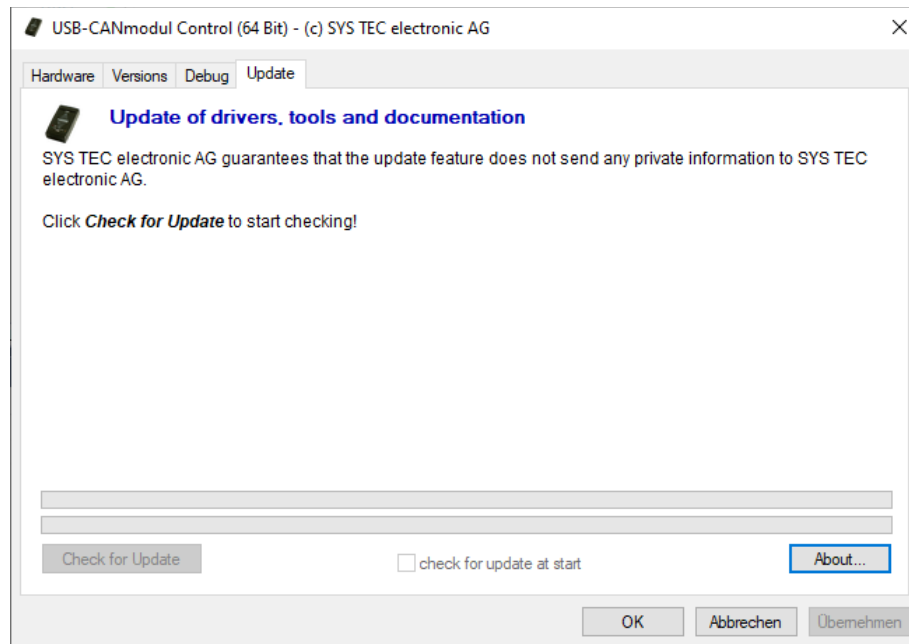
USB-CANmodul Control (64 Bit) - (c) SYS TEC electronic AG

×

Hardware | Versions | Debug | Update

Update of drivers, tools and documentation

SYS TEC electronic AG guarantees that the update feature does not send any private information to SYS TEC electronic AG.

Click ***Check for Update*** to start checking!

Check for Update

check for update at start

About...

OK

Abbrechen

Übernehmen